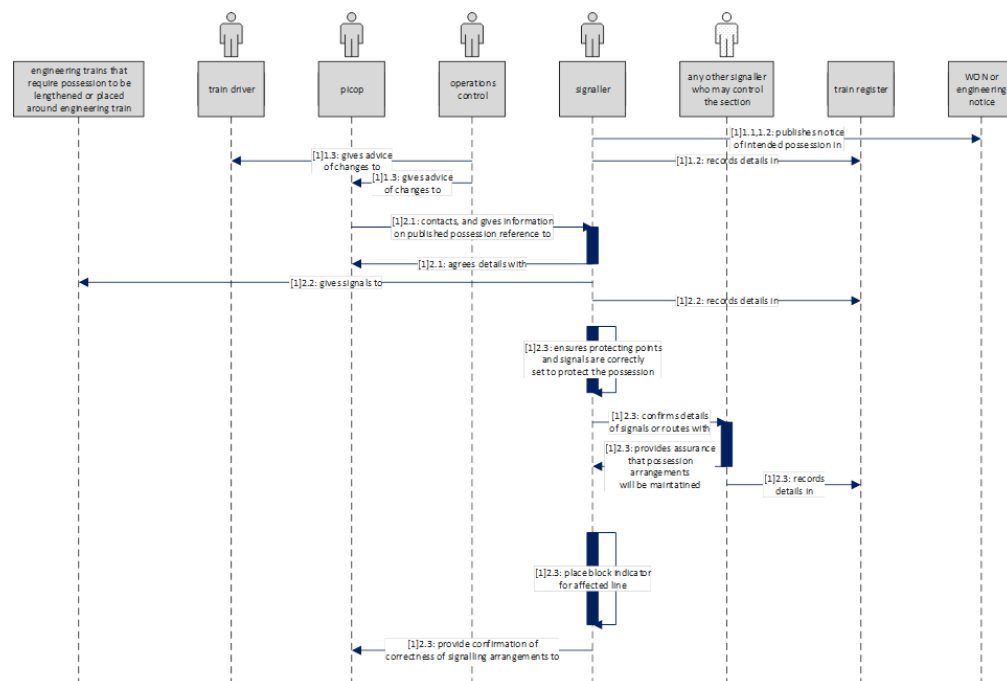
engineering trains that require possession to be lengthened or placed around engineering train

train driver

picop

operations control

signaller

any other signaller who may control the section

train register

WON or engineering notice

[1]1.1,1.2: publishes notice of intended possession in

[1]1.3: gives advice of changes to

[1]1.2: records details in

[1]1.3: gives advice of changes to

[1]2.1: contacts, and gives information on published possession reference to

[1]2.1: agrees details with

[1]2.2: gives signals to

[1]2.2: records details in

[1]2.3: ensures protecting points and signals are correctly set to protect the possession

[1]2.3: confirms details of signals or routes with

[1]2.3: provides assurance that possession arrangements will be maintained

[1]2.3: records details in

[1]2.3: place block indicator for affected line

[1]2.3: provide confirmation of correctness of signalling arrangements to